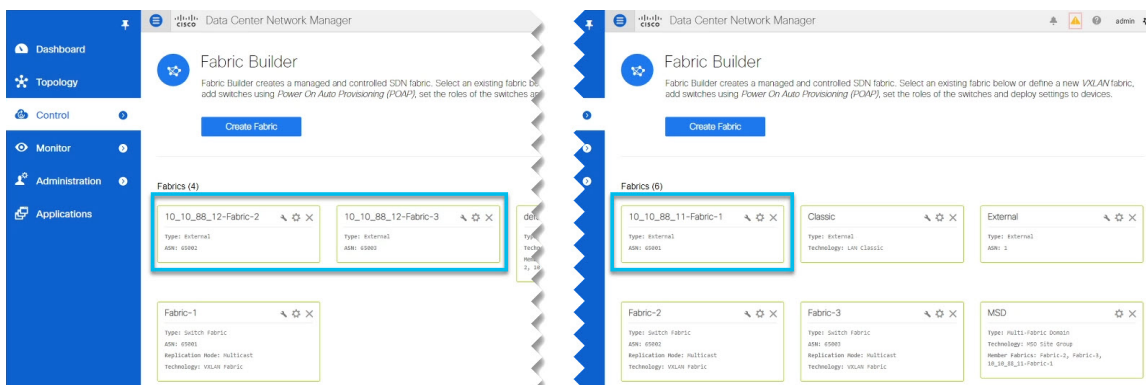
Dashboard
Topology
Control
Monitor
Administration
Applications

cisco Data Center Network Manager

Fabric Builder

Fabric Builder creates a managed and controlled SDN fabric. Select an existing fabric b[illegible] add switches using Power On Auto Provisioning (POAP), set the roles of the switches a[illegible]

Create Fabric

Fabrics (4)

10_10_88_12-Fabric-2
Type: External
ASN: 65002

10_10_88_12-Fabric-3
Type: External
ASN: 65003

de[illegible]
Ty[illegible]
Techno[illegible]
Member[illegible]
2, 10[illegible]

Fabric-1
Type: Switch Fabric
ASN: 65001
Replication Mode: Multicast
Technology: VXLAN Fabric

cisco Data Center Network Manager

admin

Fabric Builder

Fabric Builder creates a managed and controlled SDN fabric. Select an existing fabric below or define a new VXLAN fabric, add switches using Power On Auto Provisioning (POAP), set the roles of the switches and deploy settings to devices.

Create Fabric

Fabrics (6)

10_10_88_11-Fabric-1
Type: External
ASN: 65001

Classic
Type: External
Technology: LAN Classic

External
Type: External
ASN: 1

Fabric-2
Type: Switch Fabric
ASN: 65002
Replication Mode: Multicast
Technology: VXLAN Fabric

Fabric-3
Type: Switch Fabric
ASN: 65003
Replication Mode: Multicast
Technology: VXLAN Fabric

MSD
Type: Multi-Fabric Domain
Technology: MSD Site Group
Member Fabrics: Fabric-2, Fabric-3, 10_10_88_11-Fabric-1